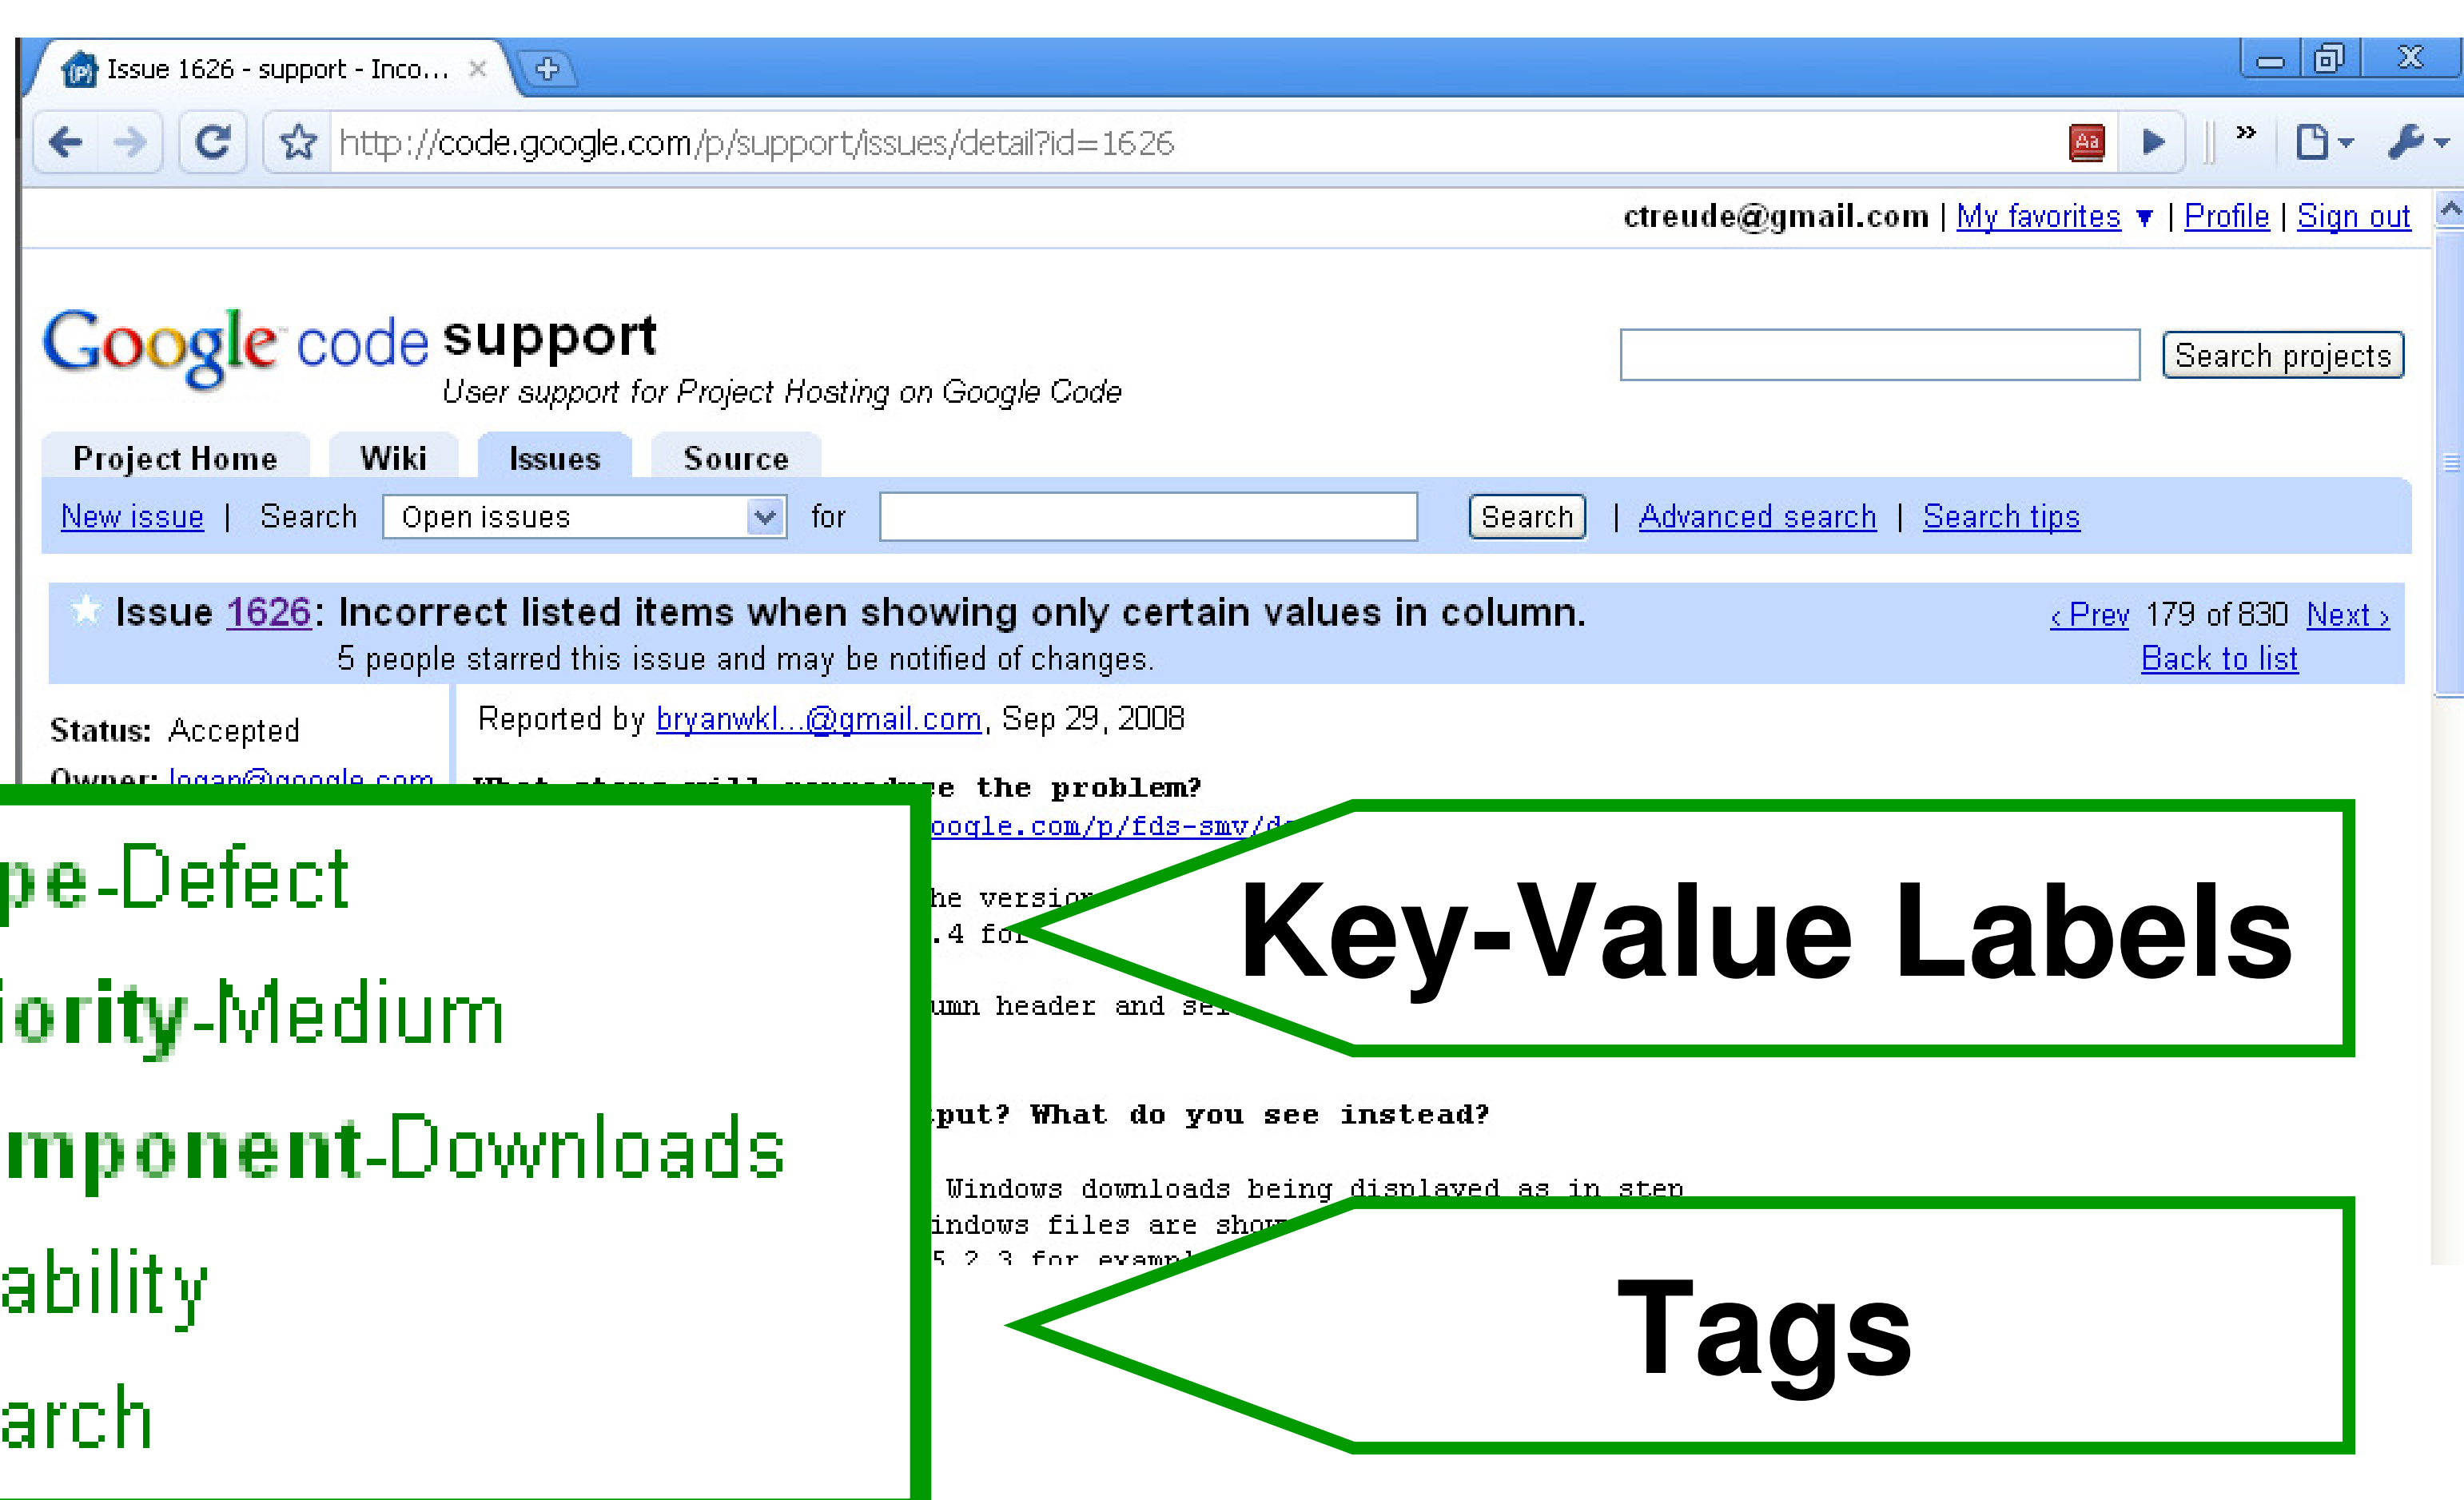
Issue 1626 - support - Inco...

http://code.google.com/p/support/issues/detail?id=1626

ctreude@gmail.com | My favorites ▼ | Profile | Sign out

Google code support
User support for Project Hosting on Google Code

Search projects

Project Home | Wiki | Issues | Source

New issue | Search Open issues for Search | Advanced search | Search tips

Issue 1626: Incorrect listed items when showing only certain values in column.
5 people starred this issue and may be notified of changes.

‹ Prev 179 of 830 Next ›
Back to list

Status: Accepted
Owner: logan@google.com

Reported by bryanwkl...@gmail.com, Sep 29, 2008

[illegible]e the problem?
oogle.com/p/fds-smv/d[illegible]

he versio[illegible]
.4 fo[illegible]

umn header and se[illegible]

put? What do you see instead?

Windows downloads being displayed as in step
indows files are sho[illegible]
5.2.3 for exampl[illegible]

pe-Defect
iority-Medium
mponent-Downloads
ability
arch

Key-Value Labels

Tags